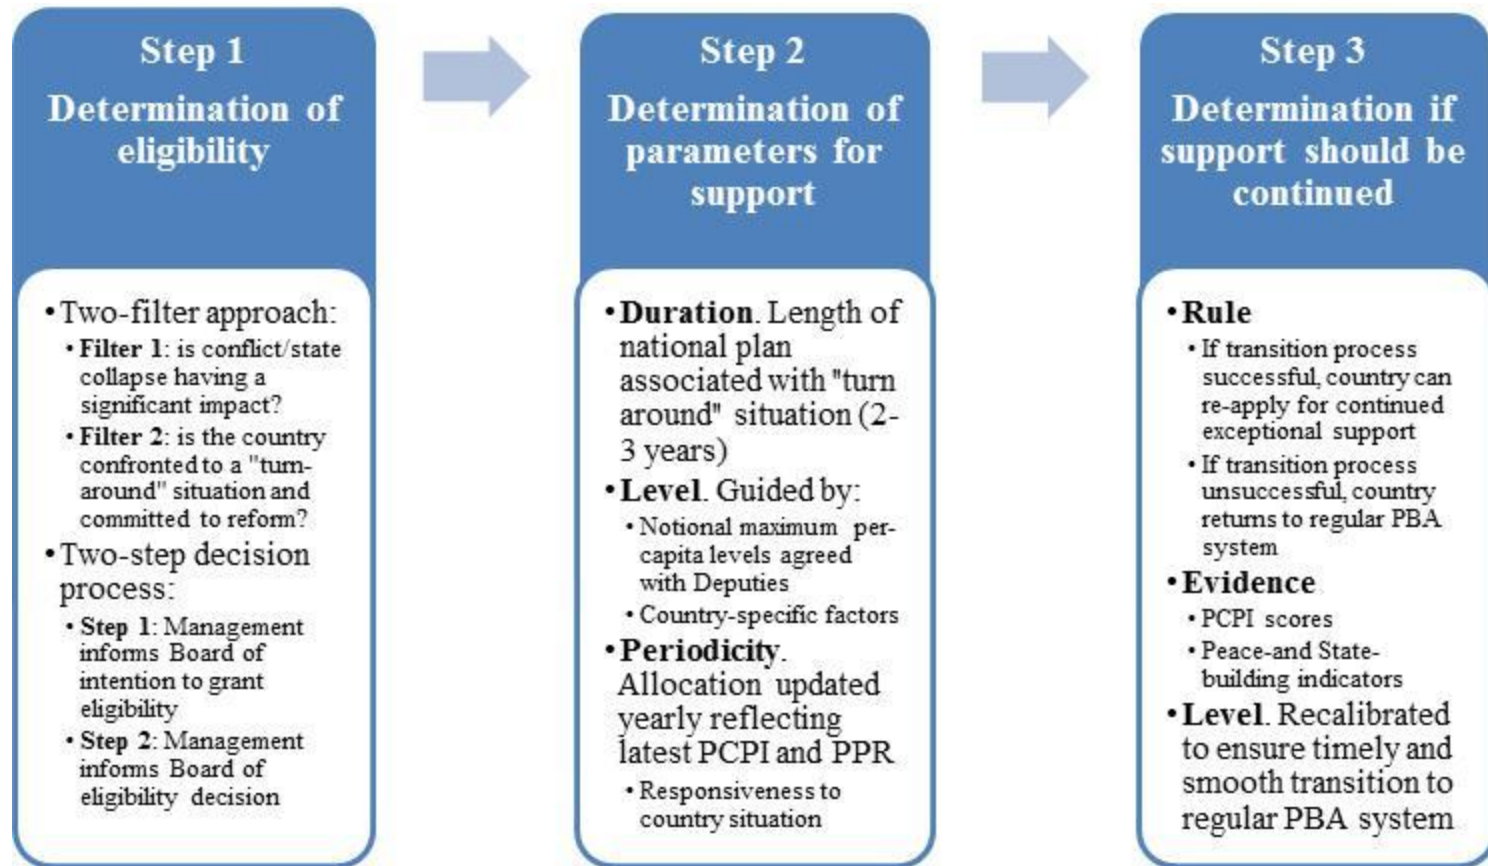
Step 1
Determination of eligibility

• Two-filter approach:
• Filter 1: is conflict/state collapse having a significant impact?
• Filter 2: is the country confronted to a "turn-around" situation and committed to reform?
• Two-step decision process:
• Step 1: Management informs Board of intention to grant eligibility
• Step 2: Management informs Board of eligibility decision

Step 2
Determination of parameters for support

• Duration. Length of national plan associated with "turn around" situation (2-3 years)
• Level. Guided by:
• Notional maximum per-capita levels agreed with Deputies
• Country-specific factors
• Periodicity. Allocation updated yearly reflecting latest PCPI and PPR
• Responsiveness to country situation

Step 3
Determination if support should be continued

• Rule
• If transition process successful, country can re-apply for continued exceptional support
• If transition process unsuccessful, country returns to regular PBA system
• Evidence
• PCPI scores
• Peace-and State-building indicators
• Level. Recalibrated to ensure timely and smooth transition to regular PBA system